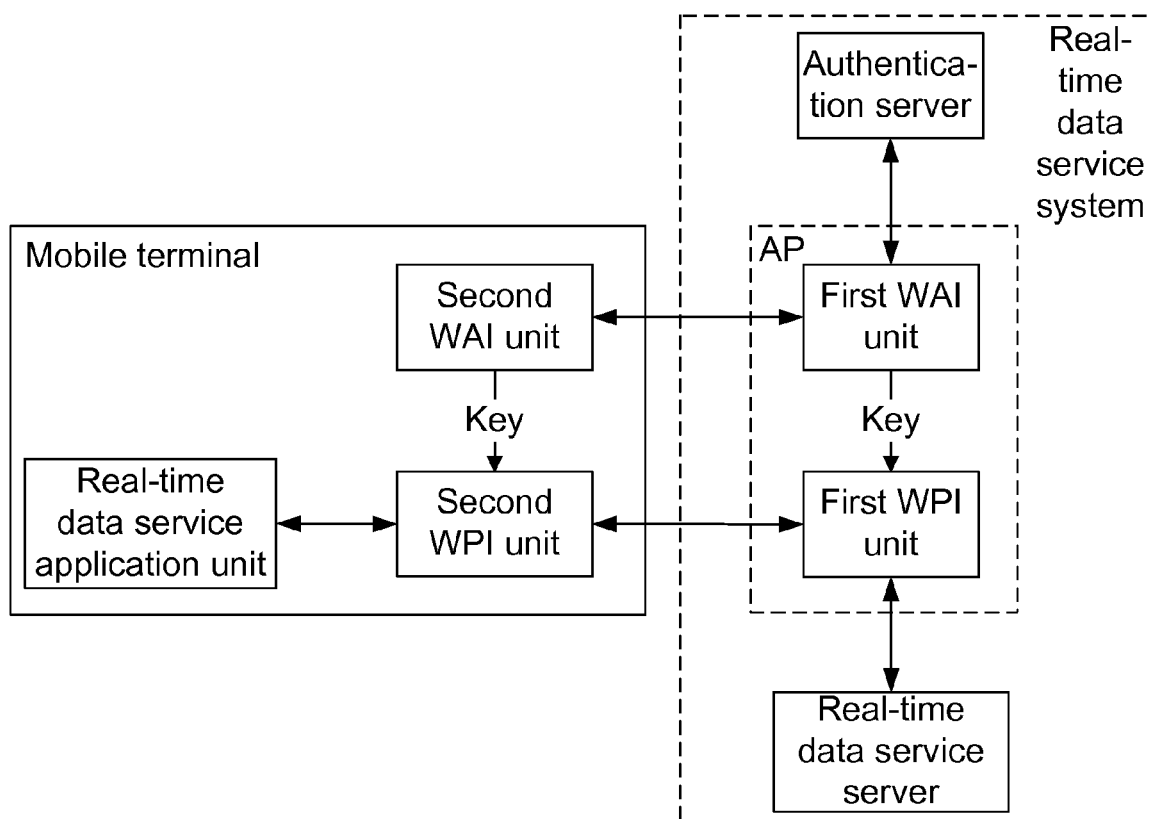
Authentication server

Real-time data service system

Mobile terminal

AP

Second WAI unit

First WAI unit

Key

Key

Real-time data service application unit

Second WPI unit

First WPI unit

Real-time data service server